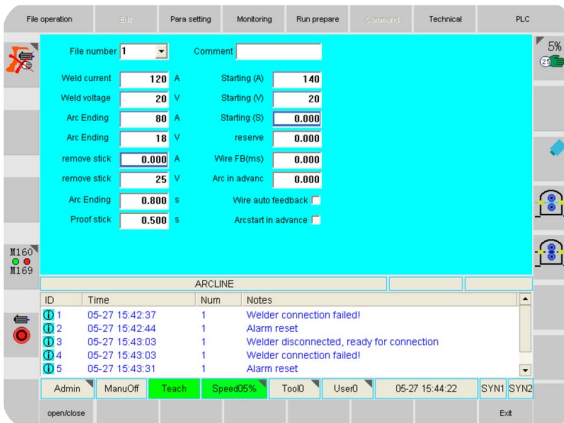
File operation | Edit | Para setting | Monitoring | Run prepare | Command | Technical | PLC

5%

File number 1
Comment

Weld current 120 A
Weld voltage 20 V
Arc Ending 80 A
Arc Ending 18 V
remove stick 0.000 A
remove stick 25 V
Arc Ending 0.800 s
Proof stick 0.500 s

Starting (A) 140
Starting (V) 20
Starting (S) 0.000
reserve 0.000
Wire FB(ms) 0.000
Arc in advanc 0.000
Wire auto feedback
Arcstart in advance

M160
M169

ARCLINE

| ID | Time | Num | Notes |
|---|---|---|---|
| 1 | 05-27 15:42:37 | 1 | Welder connection failed! |
| 2 | 05-27 15:42:44 | 1 | Alarm reset |
| 3 | 05-27 15:43:03 | 1 | Welder disconnected, ready for connection |
| 4 | 05-27 15:43:03 | 1 | Welder connection failed! |
| 5 | 05-27 15:43:31 | 1 | Alarm reset |

Admin | ManuOff | Teach | Speed05% | Tool0 | User0 | 05-27 15:44:22 | SYN1 | SYN2

open/close | Exit